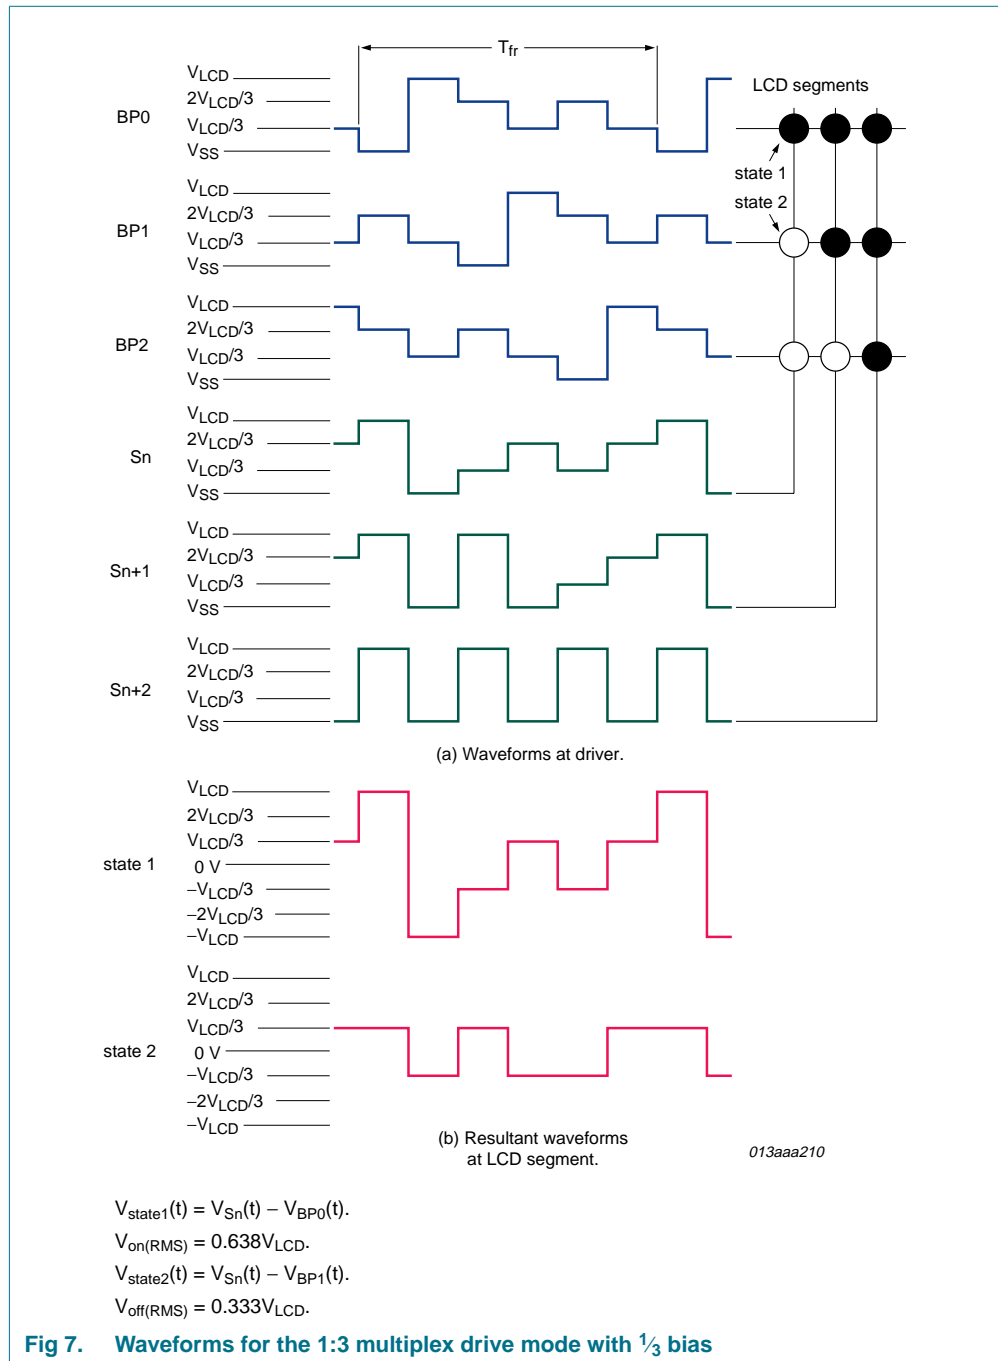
$T_{fr}$

LCD segments

BP0
$V_{LCD}$
$2V_{LCD}/3$
$V_{LCD}/3$
$V_{SS}$

state 1
state 2

BP1
$V_{LCD}$
$2V_{LCD}/3$
$V_{LCD}/3$
$V_{SS}$

BP2
$V_{LCD}$
$2V_{LCD}/3$
$V_{LCD}/3$
$V_{SS}$

Sn
$V_{LCD}$
$2V_{LCD}/3$
$V_{LCD}/3$
$V_{SS}$

Sn+1
$V_{LCD}$
$2V_{LCD}/3$
$V_{LCD}/3$
$V_{SS}$

Sn+2
$V_{LCD}$
$2V_{LCD}/3$
$V_{LCD}/3$
$V_{SS}$

(a) Waveforms at driver.

state 1
$V_{LCD}$
$2V_{LCD}/3$
$V_{LCD}/3$
0 V
$-V_{LCD}/3$
$-2V_{LCD}/3$
$-V_{LCD}$

state 2
$V_{LCD}$
$2V_{LCD}/3$
$V_{LCD}/3$
0 V
$-V_{LCD}/3$
$-2V_{LCD}/3$
$-V_{LCD}$

(b) Resultant waveforms at LCD segment.

013aaa210

$V_{state1}(t) = V_{Sn}(t) - V_{BP0}(t)$.
$V_{on(RMS)} = 0.638V_{LCD}$.
$V_{state2}(t) = V_{Sn}(t) - V_{BP1}(t)$.
$V_{off(RMS)} = 0.333V_{LCD}$.

Fig 7. Waveforms for the 1:3 multiplex drive mode with $\frac{1}{3}$ bias